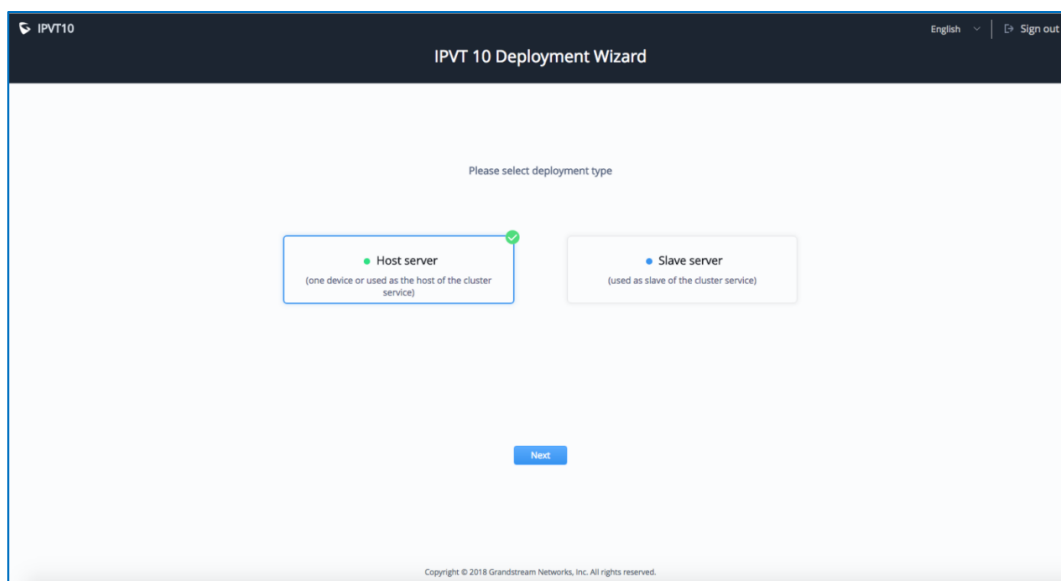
IPVT10

English

Sign out

IPVT 10 Deployment Wizard

Please select deployment type

Host server
(one device or used as the host of the cluster service)

Slave server
(used as slave of the cluster service)

Next

Copyright © 2018 Grandstream Networks, Inc. All rights reserved.